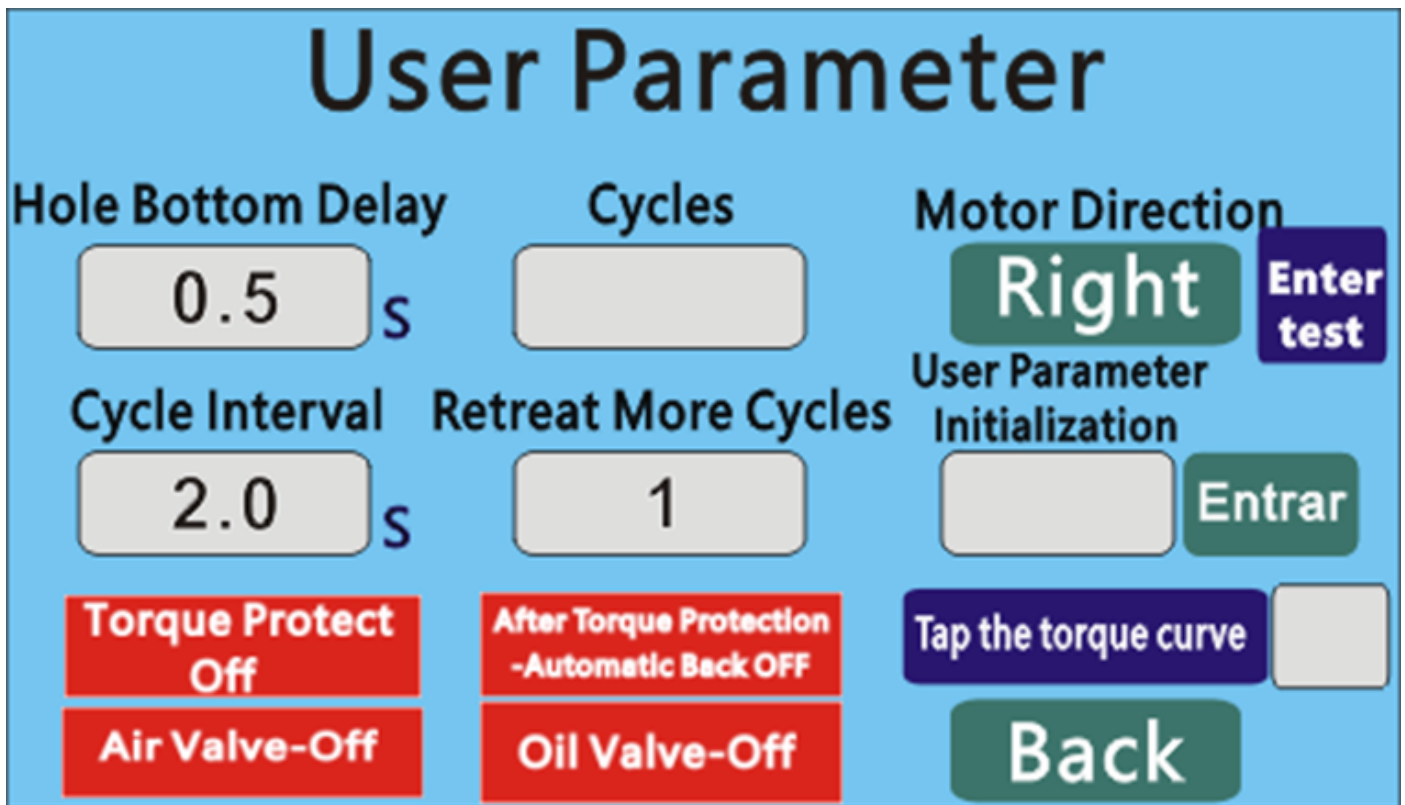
User Parameter

Hole Bottom Delay

0.5 S

Cycles

Motor Direction

Right

Enter test

User Parameter Initialization

Cycle Interval

2.0 S

Retreat More Cycles

1

Entrar

Torque Protect Off

After Torque Protection -Automatic Back OFF

Tap the torque curve

Air Valve-Off

Oil Valve-Off

Back